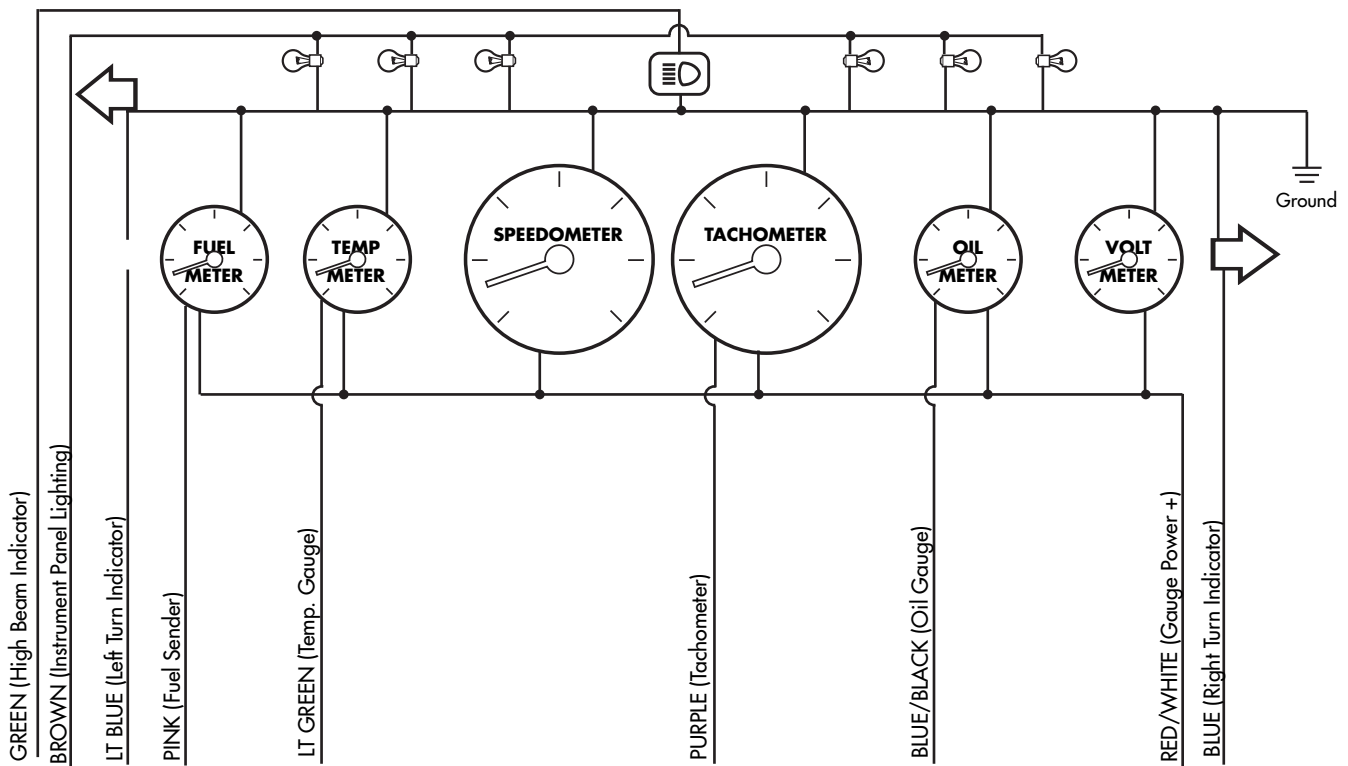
Ground

FUEL
METER

TEMP
METER

SPEEDOMETER

TACHOMETER

OIL
METER

VOLT
METER

GREEN (High Beam Indicator)

BROWN (Instrument Panel Lighting)

LT BLUE (Left Turn Indicator)

PINK (Fuel Sender)

LT GREEN (Temp. Gauge)

PURPLE (Tachometer)

BLUE/BLACK (Oil Gauge)

RED/WHITE (Gauge Power +)

BLUE (Right Turn Indicator)